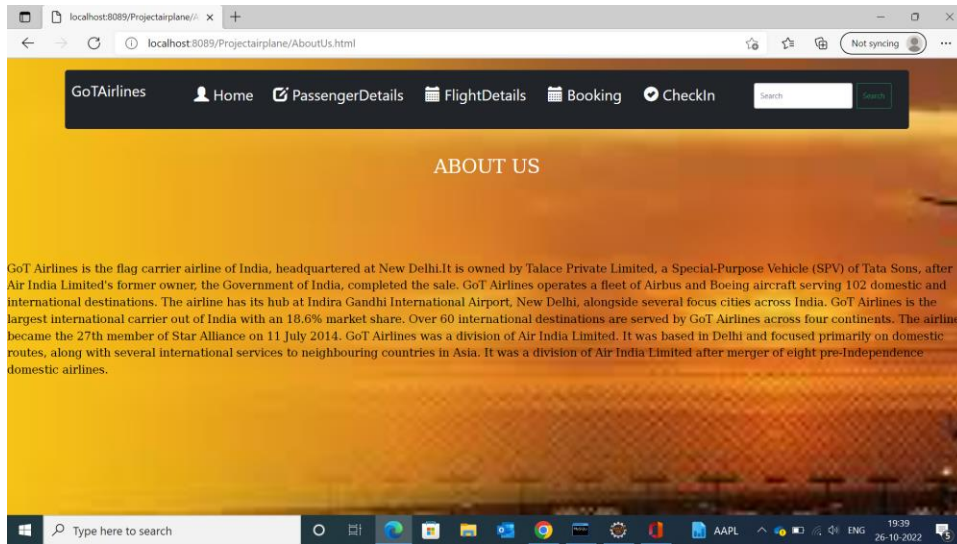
localhost:8089/Projectairplane/A ×

localhost:8089/Projectairplane/AboutUs.html

Not syncing

GoTAirlines

Home PassengerDetails FlightDetails Booking CheckIn

Search

Search

ABOUT US

GoT Airlines is the flag carrier airline of India, headquartered at New Delhi.It is owned by Talace Private Limited, a Special-Purpose Vehicle (SPV) of Tata Sons, after Air India Limited's former owner, the Government of India, completed the sale. GoT Airlines operates a fleet of Airbus and Boeing aircraft serving 102 domestic and international destinations. The airline has its hub at Indira Gandhi International Airport, New Delhi, alongside several focus cities across India. GoT Airlines is the largest international carrier out of India with an 18.6% market share. Over 60 international destinations are served by GoT Airlines across four continents. The airline became the 27th member of Star Alliance on 11 July 2014. GoT Airlines was a division of Air India Limited. It was based in Delhi and focused primarily on domestic routes, along with several international services to neighbouring countries in Asia. It was a division of Air India Limited after merger of eight pre-Independence domestic airlines.

Type here to search

AAPL

ENG

19:39
26-10-2022